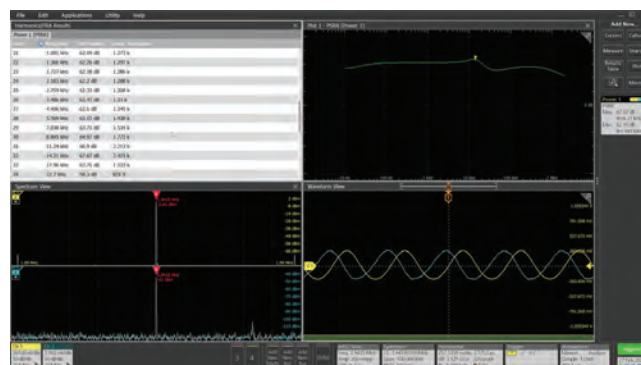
File Edit Applications Utility Help

Harmonics/PSRR Results

Power 1 PSRR1

| | | | |
|---|---|---|---|
| 21 | 1.000 MHz | 62.99 dB | 1.373 k |
| 22 | 1.380 MHz | 62.26 dB | 1.297 k |
| 23 | 1.727 MHz | 62.38 dB | 1.286 k |
| 24 | 2.161 MHz | 62.2 dB | 1.288 k |
| 25 | 2.759 MHz | 62.33 dB | 1.308 k |
| 26 | 3.486 MHz | 62.47 dB | 1.33 k |
| 27 | 4.498 MHz | 62.6 dB | 1.345 k |
| 28 | 5.569 MHz | 63.01 dB | 1.408 k |
| 29 | 7.036 MHz | 63.75 dB | 1.534 k |
| 30 | 8.905 MHz | 64.57 dB | 1.727 k |
| 31 | 11.29 MHz | 66.9 dB | 2.213 k |
| 32 | 14.31 MHz | 67.67 dB | 2.421 k |
| 33 | 17.96 MHz | 63.76 dB | 1.535 k |
| 34 | 22.7 MHz | 59.3 dB | 923 k |

Plot 1 : PSRR (Power 1)

Spectrum View

Waveform View

Add New...

Power 1

PSRR